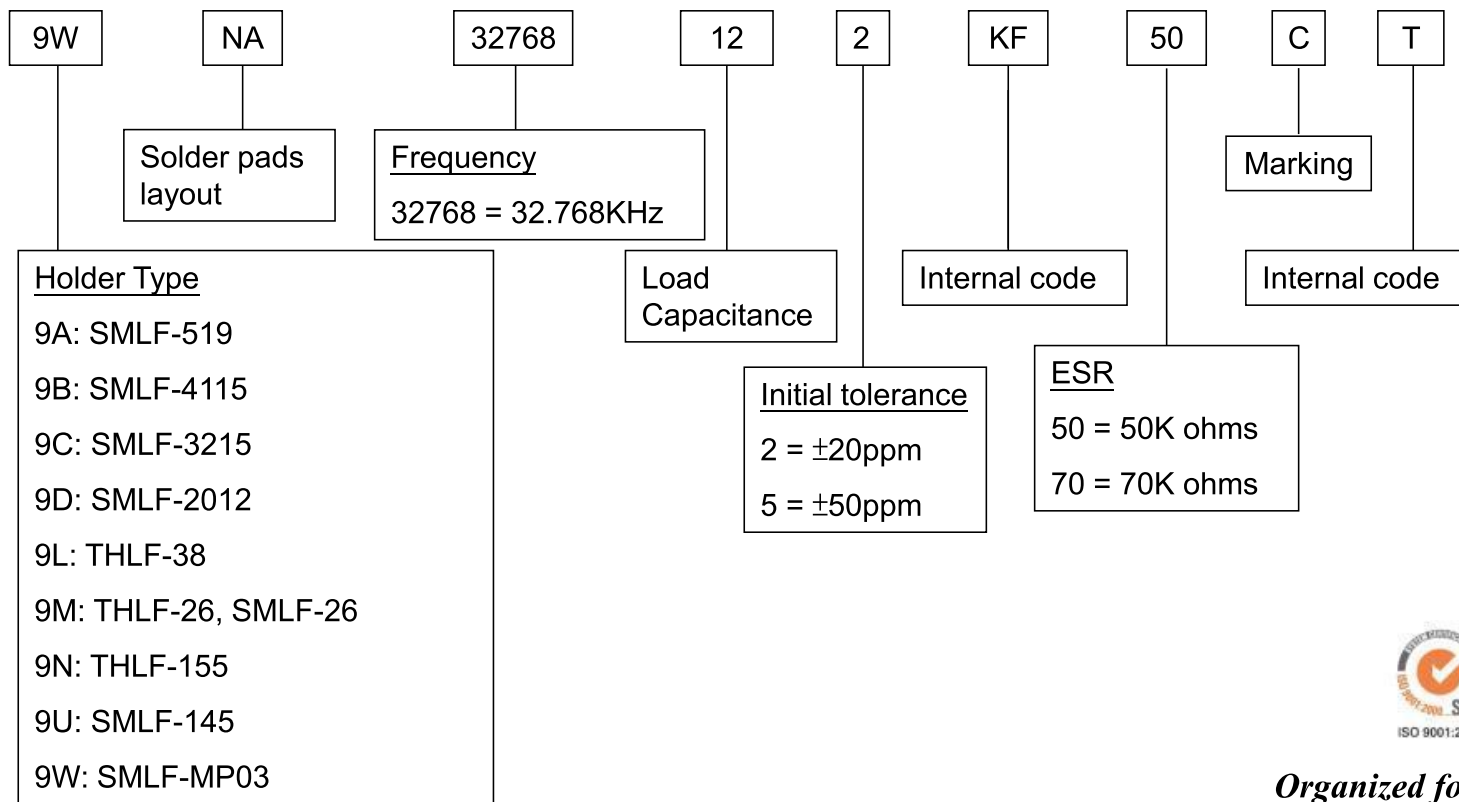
9W NA 32768 12 2 KF 50 C T

Solder pads layout

Frequency
32768 = 32.768KHz

Marking

Holder Type
9A: SMLF-519
9B: SMLF-4115
9C: SMLF-3215
9D: SMLF-2012
9L: THLF-38
9M: THLF-26, SMLF-26
9N: THLF-155
9U: SMLF-145
9W: SMLF-MP03

Load Capacitance

Internal code

Internal code

Initial tolerance
2 = ±20ppm
5 = ±50ppm

ESR
50 = 50K ohms
70 = 70K ohms

ISO 9001:2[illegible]

Organized fo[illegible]